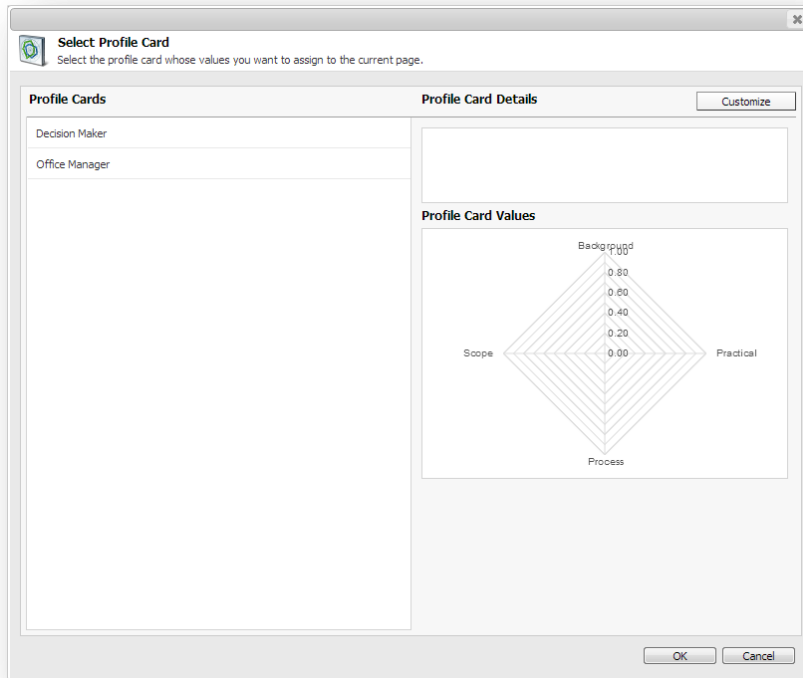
Select Profile Card
Select the profile card whose values you want to assign to the current page.

Profile Cards

Decision Maker

Office Manager

Profile Card Details

Customize

Profile Card Values

Background

1.00

0.80

0.60

0.40

0.20

0.00

Scope

Practical

Process

OK

Cancel